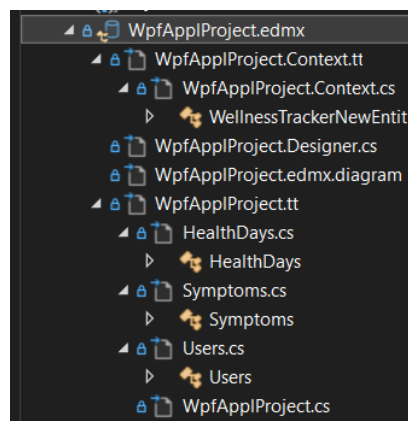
WpfApplProject.edmx
WpfApplProject.Context.tt
WpfApplProject.Context.cs
WellnessTrackerNewEntit
WpfApplProject.Designer.cs
WpfApplProject.edmx.diagram
WpfApplProject.tt
HealthDays.cs
HealthDays
Symptoms.cs
Symptoms
Users.cs
Users
WpfApplProject.cs